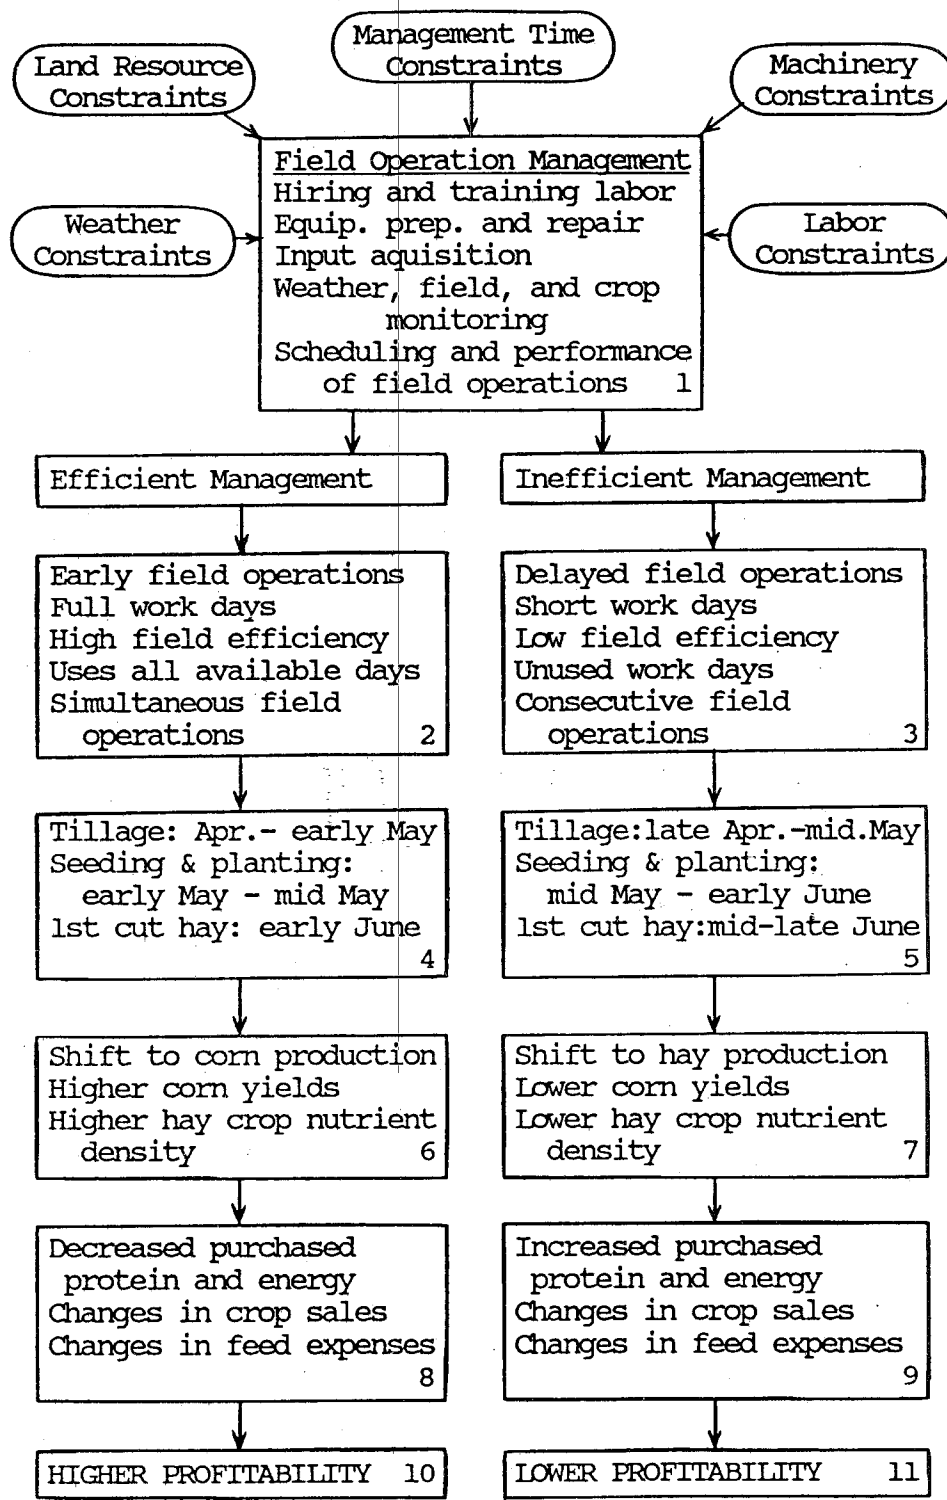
Land Resource Constraints

Management Time Constraints

Machinery Constraints

Weather Constraints

Field Operation Management
Hiring and training labor
Equip. prep. and repair
Input aquisition
Weather, field, and crop monitoring
Scheduling and performance of field operations 1

Labor Constraints

Efficient Management

Inefficient Management

Early field operations
Full work days
High field efficiency
Uses all available days
Simultaneous field operations 2

Delayed field operations
Short work days
Low field efficiency
Unused work days
Consecutive field operations 3

Tillage: Apr.- early May
Seeding & planting: early May - mid May
1st cut hay: early June 4

Tillage:late Apr.-mid.May
Seeding & planting: mid May - early June
1st cut hay:mid-late June 5

Shift to corn production
Higher corn yields
Higher hay crop nutrient density 6

Shift to hay production
Lower corn yields
Lower hay crop nutrient density 7

Decreased purchased protein and energy
Changes in crop sales
Changes in feed expenses 8

Increased purchased protein and energy
Changes in crop sales
Changes in feed expenses 9

HIGHER PROFITABILITY 10

LOWER PROFITABILITY 11